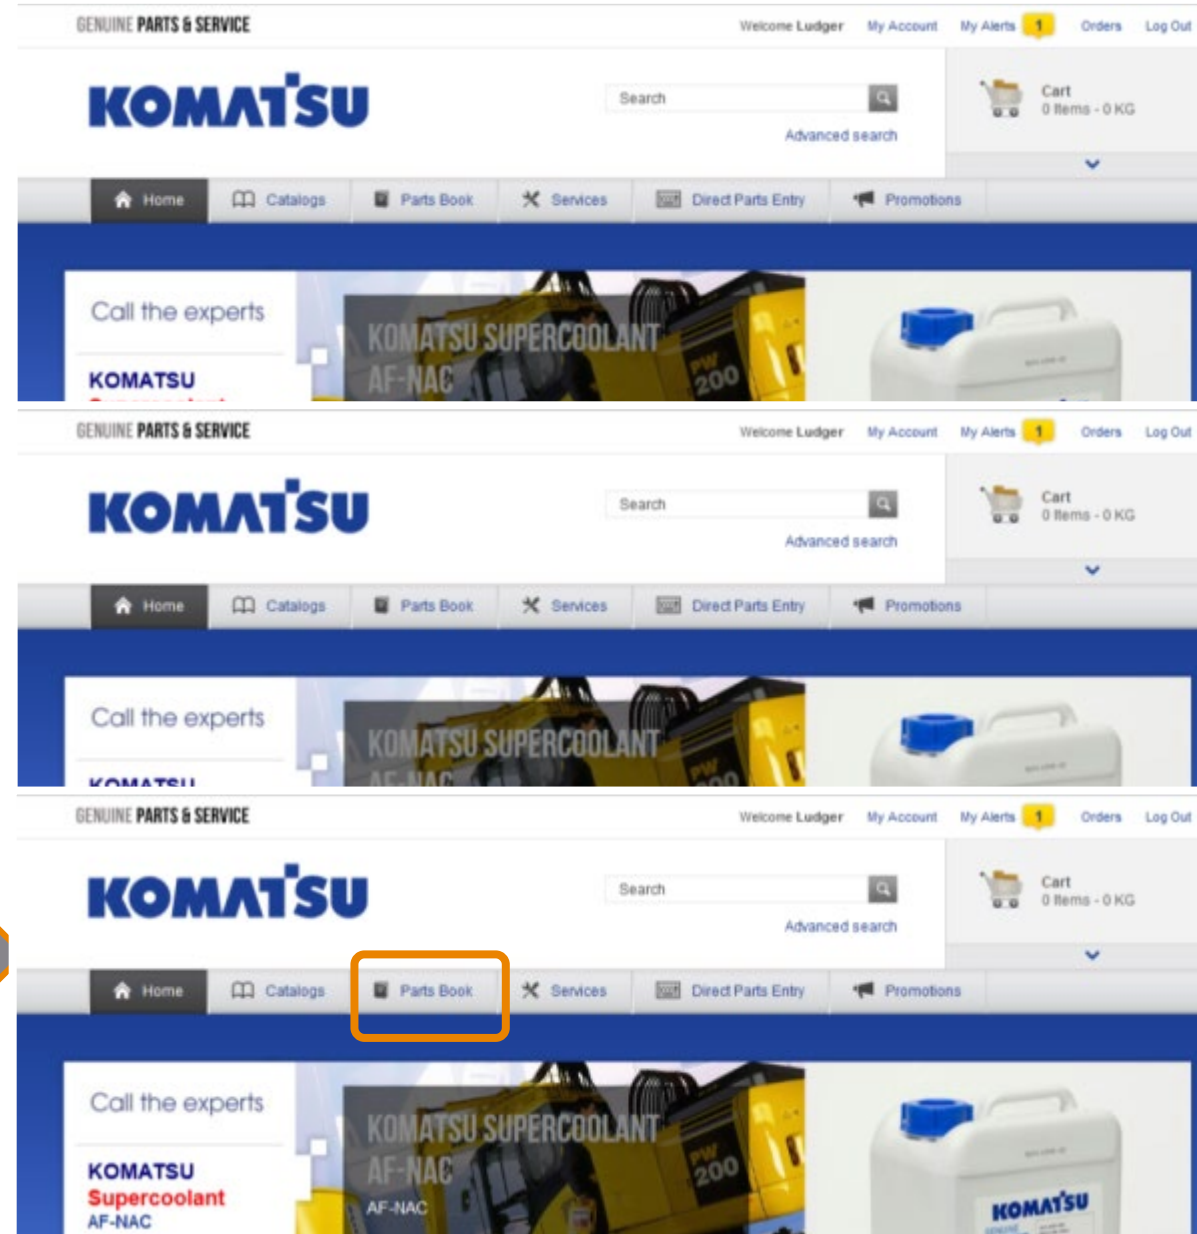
GENUINE PARTS & SERVICE

Welcome Ludger My Account My Alerts 1 Orders Log Out

KOMATSU

Search

Advanced search

Cart
0 Items - 0 KG

Home Catalogs Parts Book Services Direct Parts Entry Promotions

Call the experts

KOMATSU

KOMATSU SUPERCOOLANT AF-NAC

PW 200

GENUINE PARTS & SERVICE

Welcome Ludger My Account My Alerts 1 Orders Log Out

KOMATSU

Search

Advanced search

Cart
0 Items - 0 KG

Home Catalogs Parts Book Services Direct Parts Entry Promotions

Call the experts

KOMATSU SUPERCOOLANT

GENUINE PARTS & SERVICE

Welcome Ludger My Account My Alerts 1 Orders Log Out

KOMATSU

Search

Advanced search

Cart
0 Items - 0 KG

Home Catalogs Parts Book Services Direct Parts Entry Promotions

Call the experts

KOMATSU
Supercoolant
AF-NAC

KOMATSU SUPERCOOLANT AF-NAC

AF-NAC

PW 200

KOMATSU